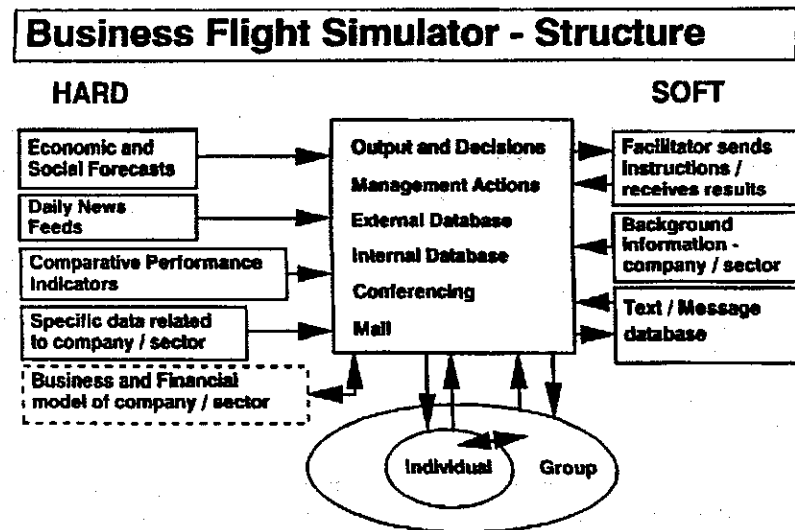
Business Flight Simulator - Structure

HARD

SOFT

Economic and Social Forecasts

Daily News Feeds

Comparative Performance Indicators

Specific data related to company / sector

Business and Financial model of company / sector

Output and Decisions

Management Actions

External Database

Internal Database

Conferencing

Mail

Facilitator sends instructions / receives results

Background information - company / sector

Text / Message database

Individual

Group